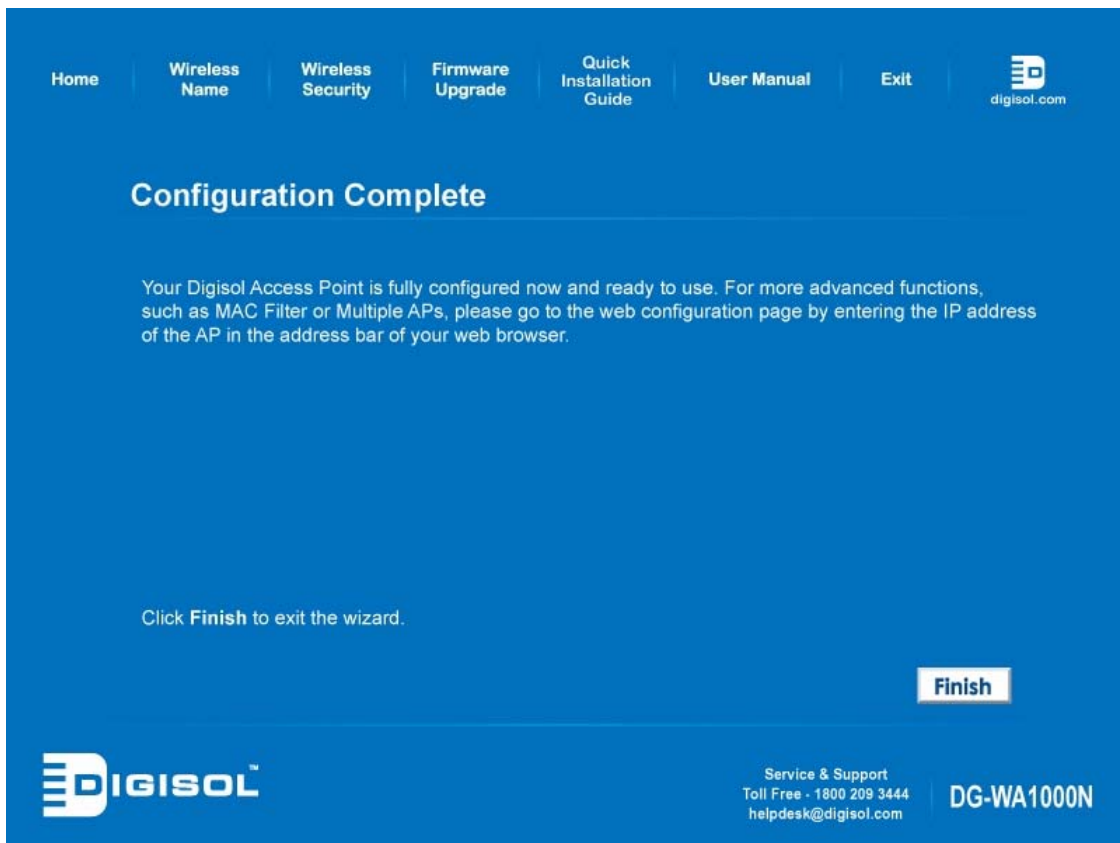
Home
Wireless Name
Wireless Security
Firmware Upgrade
Quick Installation Guide
User Manual
Exit
digisol.com

Configuration Complete

Your Digisol Access Point is fully configured now and ready to use. For more advanced functions, such as MAC Filter or Multiple APs, please go to the web configuration page by entering the IP address of the AP in the address bar of your web browser.

Click **Finish** to exit the wizard.

Finish

DIGISOL™

Service & Support
Toll Free - 1800 209 3444
helpdesk@digisol.com

DG-WA1000N